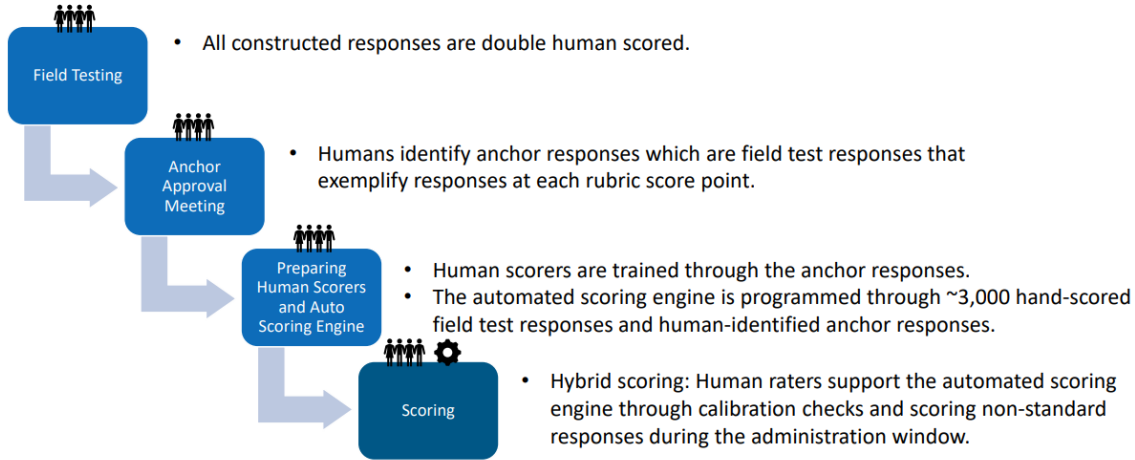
Field Testing

• All constructed responses are double human scored.

Anchor Approval Meeting

• Humans identify anchor responses which are field test responses that exemplify responses at each rubric score point.

Preparing Human Scorers and Auto Scoring Engine

• Human scorers are trained through the anchor responses.
• The automated scoring engine is programmed through ~3,000 hand-scored field test responses and human-identified anchor responses.

Scoring

• Hybrid scoring: Human raters support the automated scoring engine through calibration checks and scoring non-standard responses during the administration window.